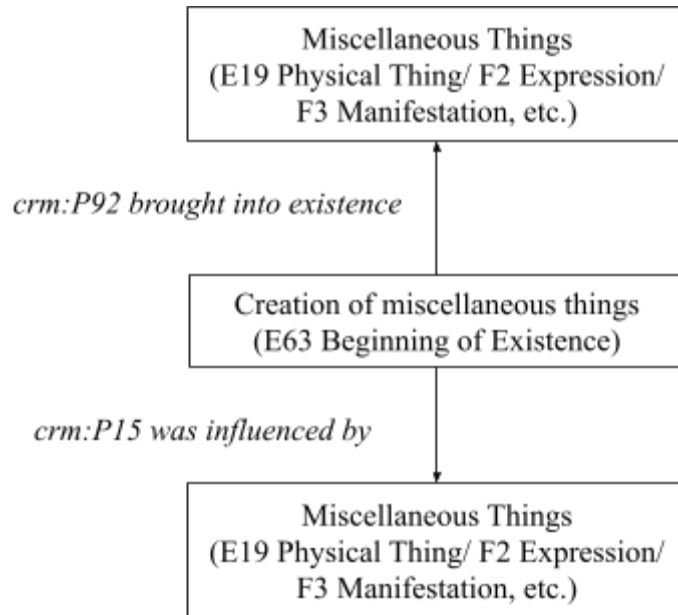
Miscellaneous Things
(E19 Physical Thing/ F2 Expression/ F3 Manifestation, etc.)

crm:P92 brought into existence

Creation of miscellaneous things
(E63 Beginning of Existence)

crm:P15 was influenced by

Miscellaneous Things
(E19 Physical Thing/ F2 Expression/ F3 Manifestation, etc.)